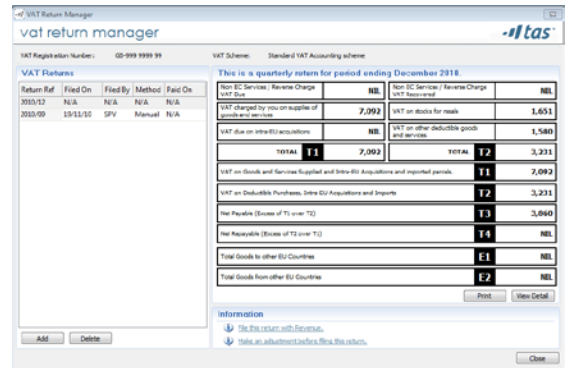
VAT Return Manager

vat return manager

-//tas·

VAT Registration Number: 00-999 9999 99

VAT Scheme: Standard VAT Accounting scheme

VAT Returns

| Return Ref | Filed On | Filed By | Method | Paid On |
|---|---|---|---|---|
| 2010/12 | N/A | N/A | N/A | N/A |
| 2010/09 | 19/11/10 | SPV | Manual | N/A |

Add Delete

This is a quarterly return for period ending December 2010.

| | | | |
|---|---|---|---|
| Non EC Services / Reverse Charge VAT Due | NIL | Non EC Services / Reverse Charge VAT Recovered | NIL |
| VAT charged by you on supplies of goods and services | 7,092 | VAT on stocks for resale | 1,651 |
| VAT due on intra-EU acquisitions | NIL | VAT on other deductible goods and services | 1,580 |
| TOTAL T1 | 7,092 | TOTAL T2 | 3,231 |

VAT on Goods and Services Supplied and Intra-EU Acquisitions and imported parcels. T1 7,092

VAT on Deductible Purchases, Intra EU Acquisitions and Imports T2 3,231

Net Payable (Excess of T1 over T2) T3 3,860

Net Repayable (Excess of T2 over T1) T4 NIL

Total Goods to other EU Countries E1 NIL

Total Goods from other EU Countries E2 NIL

Print View Detail

Information

File this return with Revenue.

Make an adjustment before filing this return.

Close